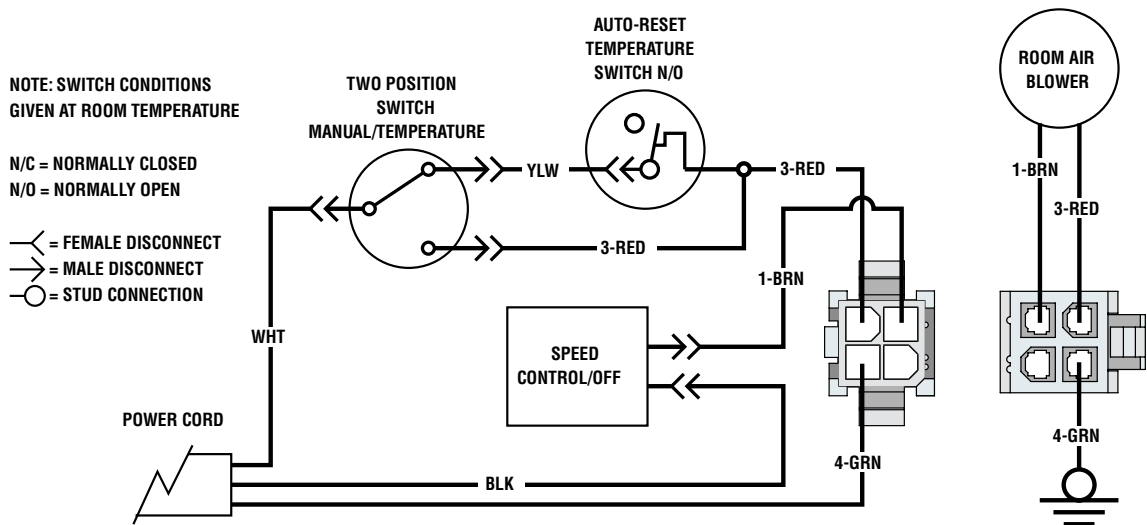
NOTE: SWITCH CONDITIONS GIVEN AT ROOM TEMPERATURE

N/C = NORMALLY CLOSED
N/O = NORMALLY OPEN

= FEMALE DISCONNECT
= MALE DISCONNECT
= STUD CONNECTION

TWO POSITION SWITCH MANUAL/TEMPERATURE

AUTO-RESET TEMPERATURE SWITCH N/O

ROOM AIR BLOWER

YLW

3-RED

3-RED

1-BRN

1-BRN

3-RED

WHT

SPEED CONTROL/OFF

POWER CORD

BLK

4-GRN

4-GRN